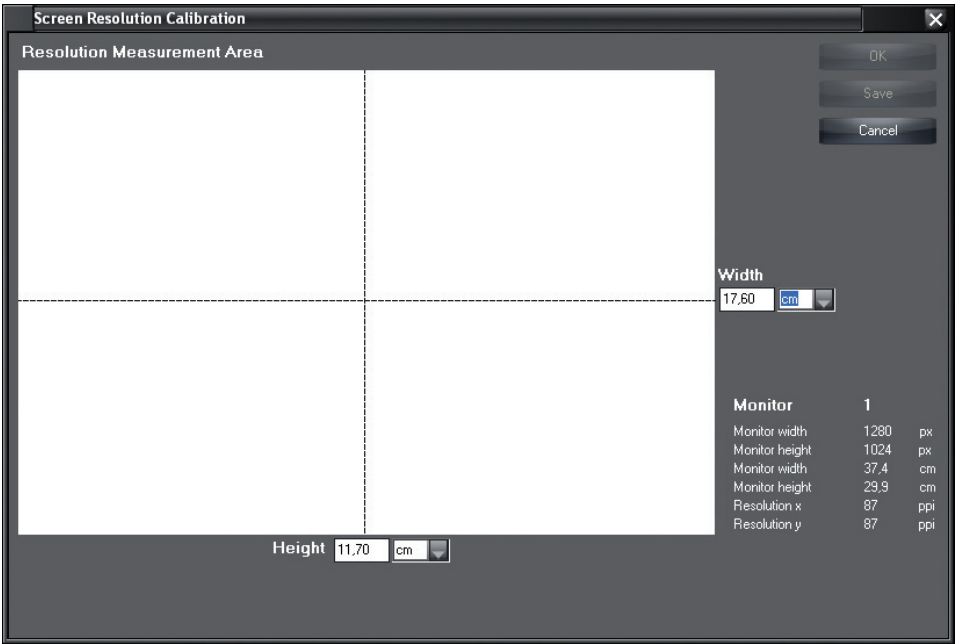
Screen Resolution Calibration

Resolution Measurement Area

OK

Save

Cancel

Width
17,60 cm

Monitor 1

| | | |
|---|---|---|
| Monitor width | 1280 | px |
| Monitor height | 1024 | px |
| Monitor width | 37,4 | cm |
| Monitor height | 29,9 | cm |
| Resolution x | 87 | ppi |
| Resolution y | 87 | ppi |

Height 11,70 cm